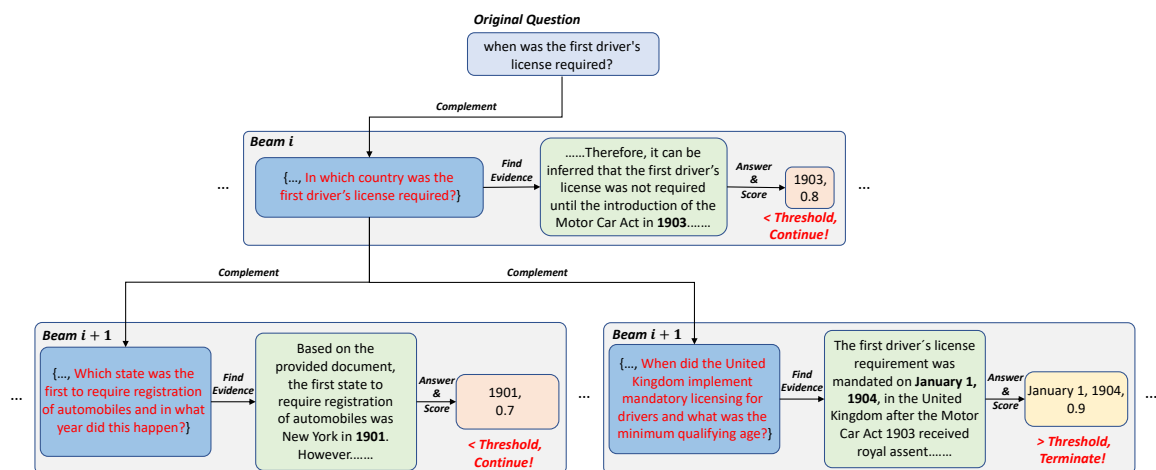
Original Question

when was the first driver's license required?

Complement

Beam $i$

...

{..., In which country was the first driver's license required?}

Find Evidence

......Therefore, it can be inferred that the first driver's license was not required until the introduction of the Motor Car Act in **1903**.......

Answer & Score

1903, 0.8

...

< Threshold, Continue!

Complement

Complement

Beam $i+1$

...

{..., Which state was the first to require registration of automobiles and in what year did this happen?}

Find Evidence

Based on the provided document, the first state to require registration of automobiles was New York in **1901**. However.......

Answer & Score

1901, 0.7

...

< Threshold, Continue!

Beam $i+1$

{..., When did the United Kingdom implement mandatory licensing for drivers and what was the minimum qualifying age?}

Find Evidence

The first driver's license requirement was mandated on **January 1, 1904**, in the United Kingdom after the Motor Car Act 1903 received royal assent.......

Answer & Score

January 1, 1904, 0.9

...

> Threshold, Terminate!